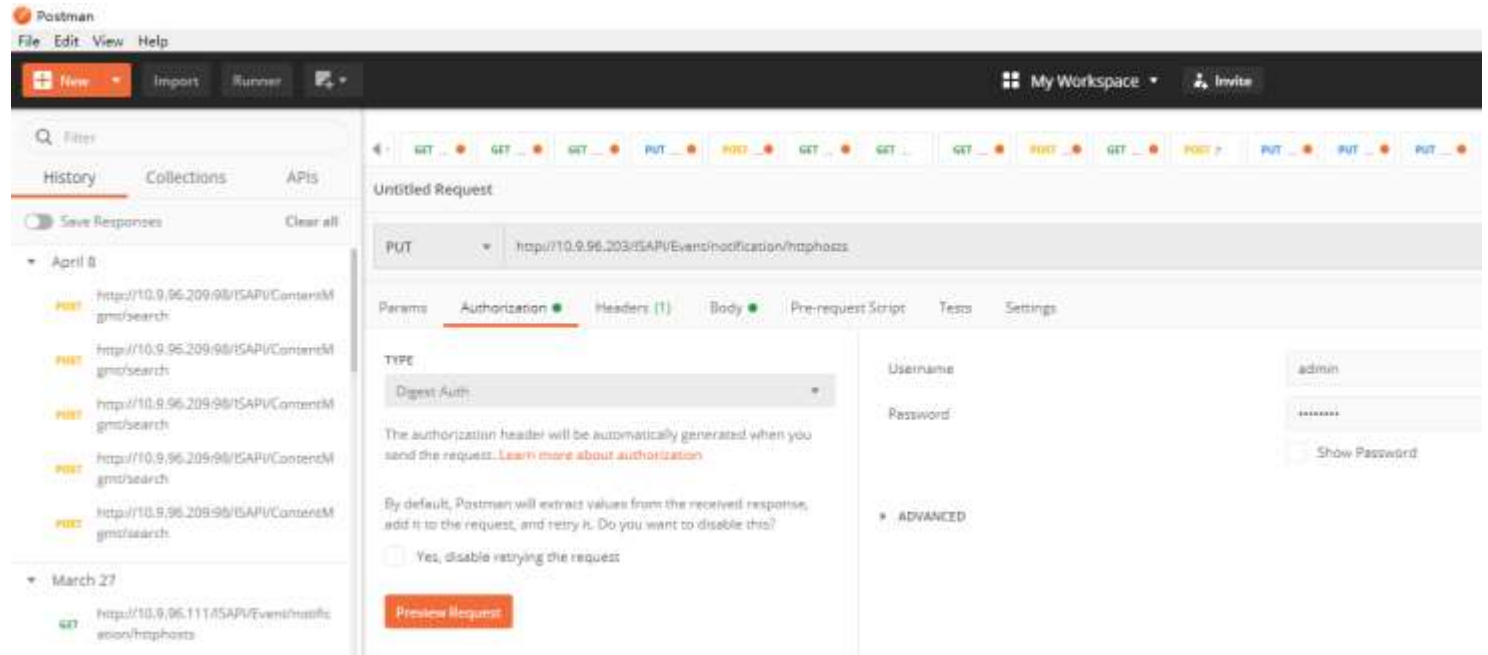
Postman
File Edit View Help
New Import Runner
My Workspace Invite
Filter
History Collections APIs
Save Responses Clear all
April 8
POST http://10.9.96.209:98/ISAPI/ContentMgmt/search
POST http://10.9.96.209:98/ISAPI/ContentMgmt/search
POST http://10.9.96.209:98/ISAPI/ContentMgmt/search
POST http://10.9.96.209:98/ISAPI/ContentMgmt/search
POST http://10.9.96.209:98/ISAPI/ContentMgmt/search
March 27
GET http://10.9.96.111/ISAPI/Event/notification/httphosts
GET ... GET ... GET ... PUT ... POST ... GET ... GET ... GET ... POST ... GET ... POST ... PUT ... PUT ... PUT ...
Untitled Request
PUT http://10.9.96.203/ISAPI/Event/notification/httphosts
Params Authorization Headers (1) Body Pre-request Script Tests Settings
TYPE
Digest Auth
The authorization header will be automatically generated when you send the request. Learn more about authorization
By default, Postman will extract values from the received response, add it to the request, and retry it. Do you want to disable this?
Yes, disable retrying the request
Preview Request
Username admin
Password ••••••••
Show Password
ADVANCED